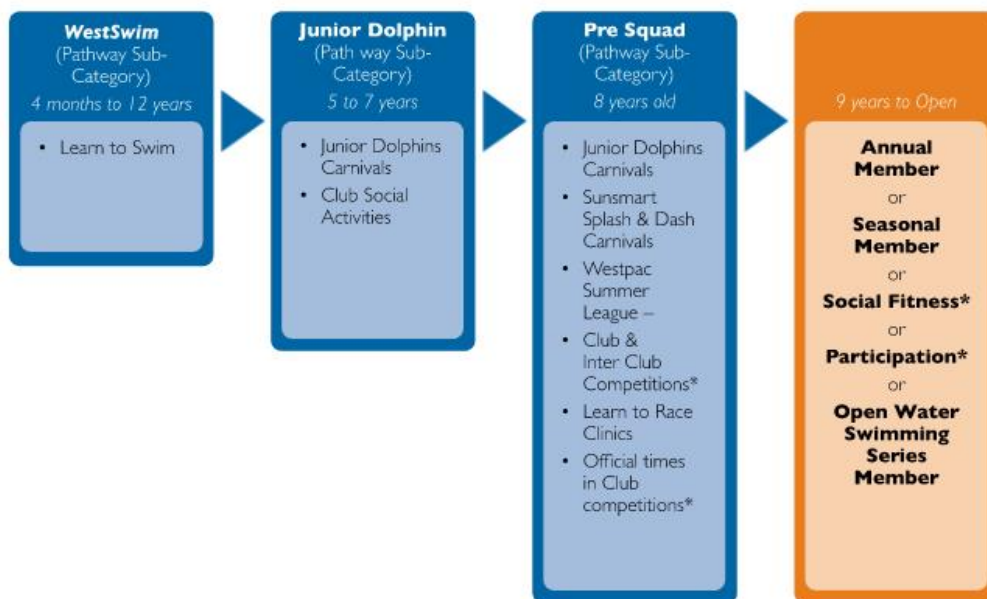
**WestSwim**
(Pathway Sub-Category)
*4 months to 12 years*

• Learn to Swim

**Junior Dolphin**
(Path way Sub-Category)
*5 to 7 years*

• Junior Dolphins Carnivals
• Club Social Activities

**Pre Squad**
(Pathway Sub-Category)
*8 years old*

• Junior Dolphins Carnivals
• Sunsmart Splash & Dash Carnivals
• Westpac Summer League –
• Club & Inter Club Competitions*
• Learn to Race Clinics
• Official times in Club competitions*

*9 years to Open*

**Annual Member**
or
**Seasonal Member**
or
**Social Fitness***
or
**Participation***
or
**Open Water Swimming Series Member**